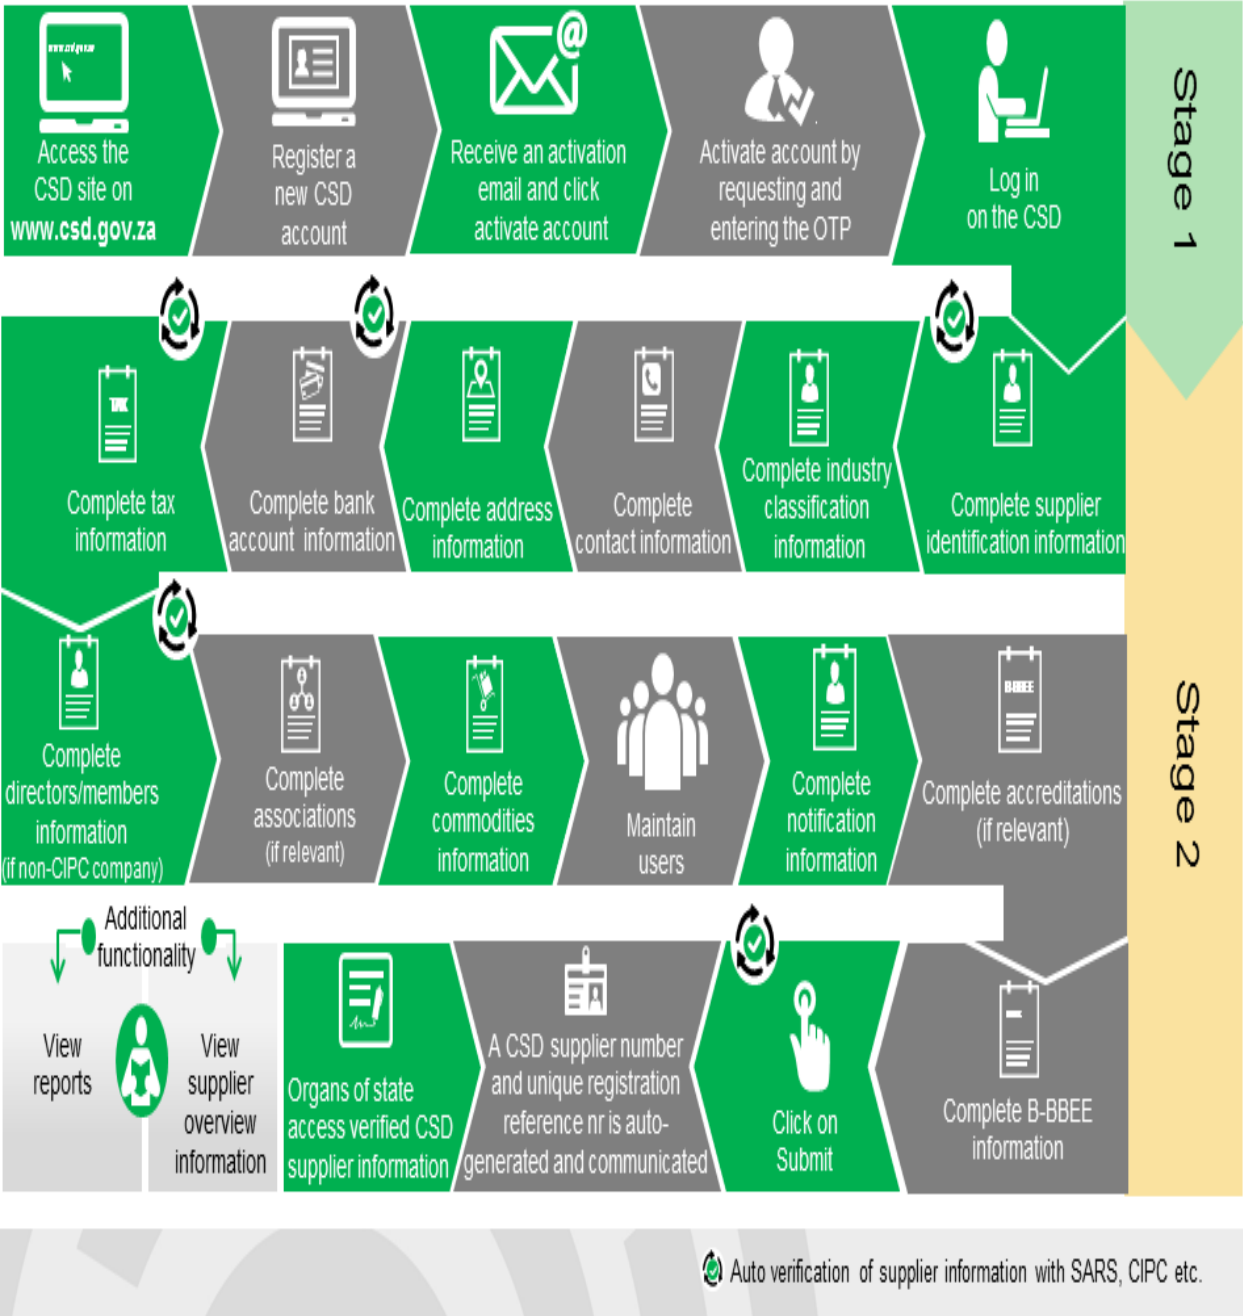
www.csd.gov.za

Access the CSD site on www.csd.gov.za

Register a new CSD account

Receive an activation email and click activate account

Activate account by requesting and entering the OTP

Log in on the CSD

Stage 1

Complete supplier identification information

Complete industry classification information

Complete contact information

Complete address information

Complete bank account information

TAX

Complete tax information

Complete directors/members information (if non-CIPC company)

Complete associations (if relevant)

Complete commodities information

Maintain users

Complete notification information

BBEE

Complete accreditations (if relevant)

Stage 2

Complete B-BBEE information

Click on Submit

A CSD supplier number and unique registration reference nr is auto-generated and communicated

Organs of state access verified CSD supplier information

Additional functionality

View reports

View supplier overview information

Auto verification of supplier information with SARS, CIPC etc.